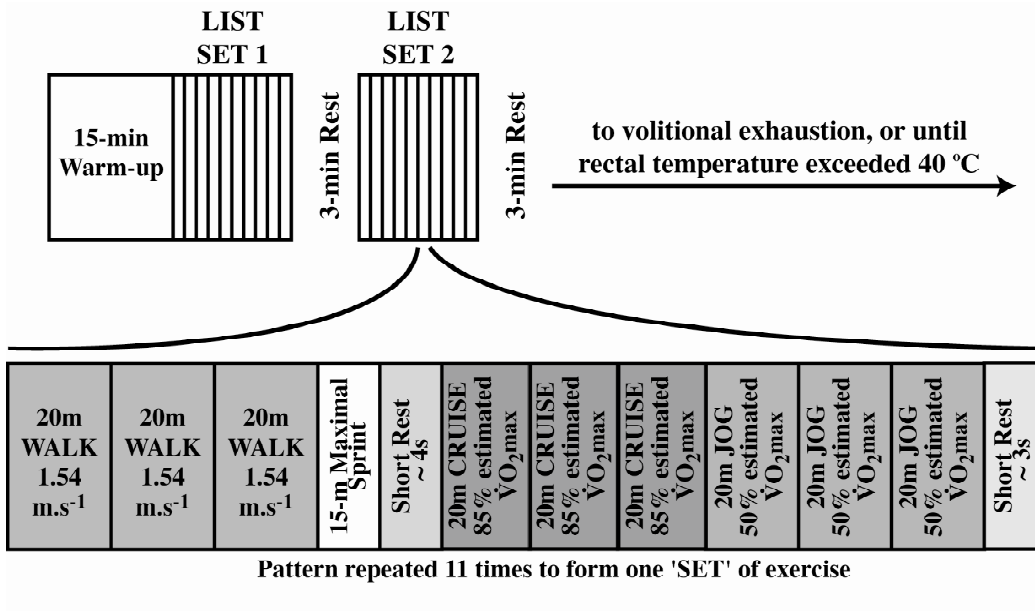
LIST SET 1

LIST SET 2

15-min Warm-up

3-min Rest

3-min Rest

to volitional exhaustion, or until rectal temperature exceeded 40 ºC

20m WALK 1.54 m.s$^{-1}$

20m WALK 1.54 m.s$^{-1}$

20m WALK 1.54 m.s$^{-1}$

15-m Maximal Sprint

Short Rest ~ 4s

20m CRUISE 85% estimated $\dot{V}O_2$max

20m CRUISE 85% estimated $\dot{V}O_2$max

20m CRUISE 85% estimated $\dot{V}O_2$max

20m JOG 50% estimated $\dot{V}O_2$max

20m JOG 50% estimated $\dot{V}O_2$max

20m JOG 50% estimated $\dot{V}O_2$max

Short Rest ~ 3s

Pattern repeated 11 times to form one 'SET' of exercise